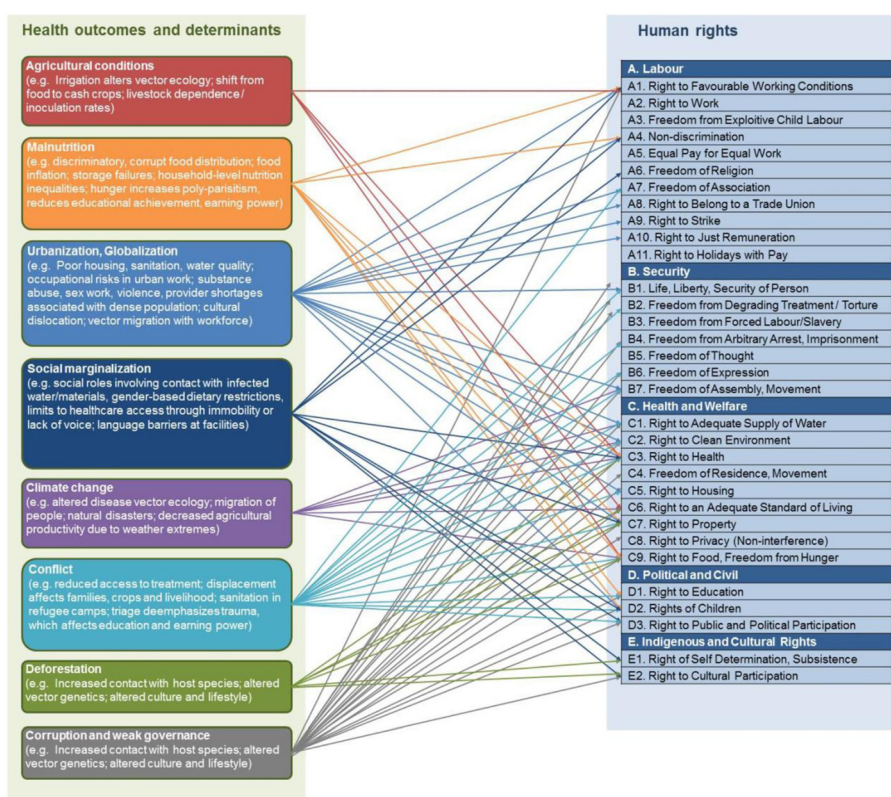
Health outcomes and determinants

Agricultural conditions
(e.g. Irrigation alters vector ecology; shift from food to cash crops; livestock dependence / inoculation rates)

Malnutrition
(e.g. discriminatory, corrupt food distribution; food inflation; storage failures; household-level nutrition inequalities; hunger increases poly-parisitism, reduces educational achievement, earning power)

Urbanization, Globalization
(e.g. Poor housing, sanitation, water quality; occupational risks in urban work; substance abuse, sex work, violence, provider shortages associated with dense population; cultural dislocation; vector migration with workforce)

Social marginalization
(e.g. social roles involving contact with infected water/materials, gender-based dietary restrictions, limits to healthcare access through immobility or lack of voice; language barriers at facilities)

Climate change
(e.g. altered disease vector ecology; migration of people; natural disasters; decreased agricultural productivity due to weather extremes)

Conflict
(e.g. reduced access to treatment; displacement affects families, crops and livelihood; sanitation in refugee camps; triage deemphasizes trauma, which affects education and earning power)

Deforestation
(e.g. Increased contact with host species; altered vector genetics; altered culture and lifestyle)

Corruption and weak governance
(e.g. Increased contact with host species; altered vector genetics; altered culture and lifestyle)

Human rights

A. Labour
A1. Right to Favourable Working Conditions
A2. Right to Work
A3. Freedom from Exploitive Child Labour
A4. Non-discrimination
A5. Equal Pay for Equal Work
A6. Freedom of Religion
A7. Freedom of Association
A8. Right to Belong to a Trade Union
A9. Right to Strike
A10. Right to Just Remuneration
A11. Right to Holidays with Pay
B. Security
B1. Life, Liberty, Security of Person
B2. Freedom from Degrading Treatment / Torture
B3. Freedom from Forced Labour/Slavery
B4. Freedom from Arbitrary Arrest, Imprisonment
B5. Freedom of Thought
B6. Freedom of Expression
B7. Freedom of Assembly, Movement
C. Health and Welfare
C1. Right to Adequate Supply of Water
C2. Right to Clean Environment
C3. Right to Health
C4. Freedom of Residence, Movement
C5. Right to Housing
C6. Right to an Adequate Standard of Living
C7. Right to Property
C8. Right to Privacy (Non-interference)
C9. Right to Food, Freedom from Hunger
D. Political and Civil
D1. Right to Education
D2. Rights of Children
D3. Right to Public and Political Participation
E. Indigenous and Cultural Rights
E1. Right of Self Determination, Subsistence
E2. Right to Cultural Participation